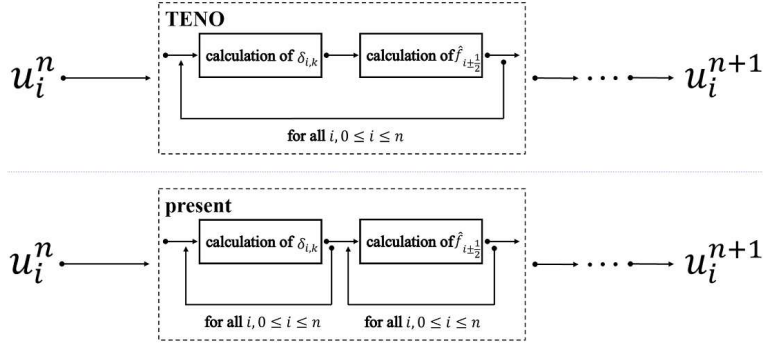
$u_i^n$

TENO

calculation of $\delta_{i,k}$

calculation of $\hat{f}_{i\pm\frac{1}{2}}$

for all $i, 0 \leq i \leq n$

$\cdots$

$u_i^{n+1}$

$u_i^n$

present

calculation of $\delta_{i,k}$

calculation of $\hat{f}_{i\pm\frac{1}{2}}$

for all $i, 0 \leq i \leq n$

for all $i, 0 \leq i \leq n$

$\cdots$

$u_i^{n+1}$